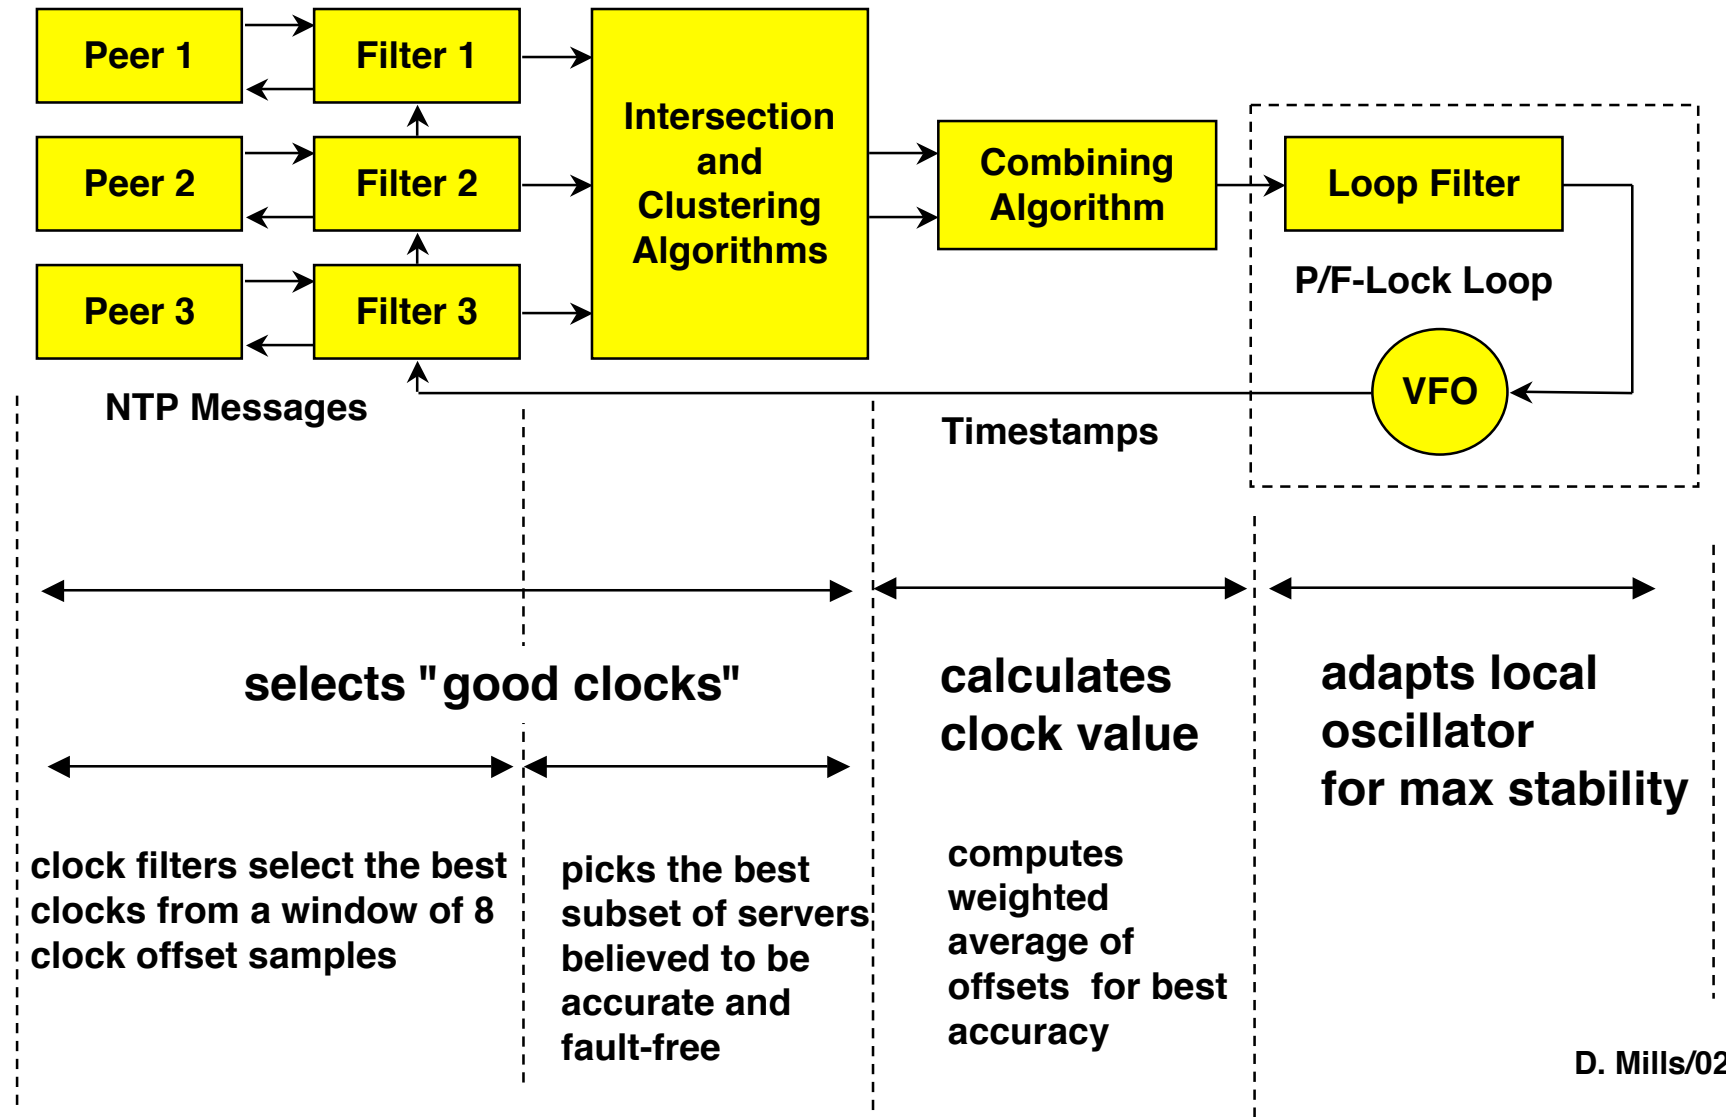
Peer 1

Filter 1

Peer 2

Filter 2

Peer 3

Filter 3

Intersection and Clustering Algorithms

Combining Algorithm

Loop Filter

P/F-Lock Loop

VFO

NTP Messages

Timestamps

selects "good clocks"

calculates clock value

adapts local oscillator for max stability

clock filters select the best clocks from a window of 8 clock offset samples

picks the best subset of servers believed to be accurate and fault-free

computes weighted average of offsets for best accuracy

D. Mills/02